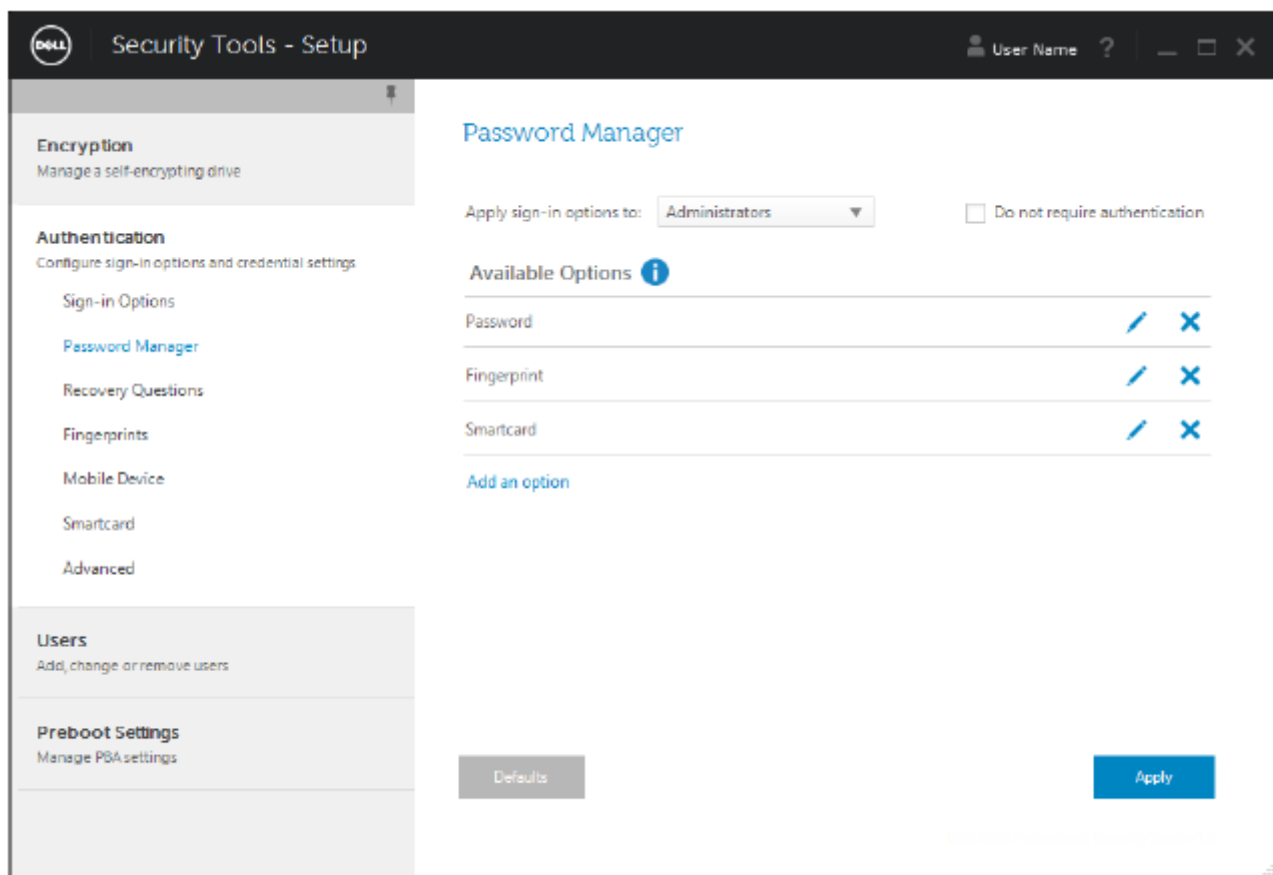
DELL Security Tools - Setup

User Name ?

Encryption
Manage a self-encrypting drive

Authentication
Configure sign-in options and credential settings

Sign-in Options

Password Manager

Recovery Questions

Fingerprints

Mobile Device

Smartcard

Advanced

Users
Add, change or remove users

Preboot Settings
Manage PBA settings

Password Manager

Apply sign-in options to: Administrators

Do not require authentication

Available Options

Password

Fingerprint

Smartcard

Add an option

Defaults

Apply